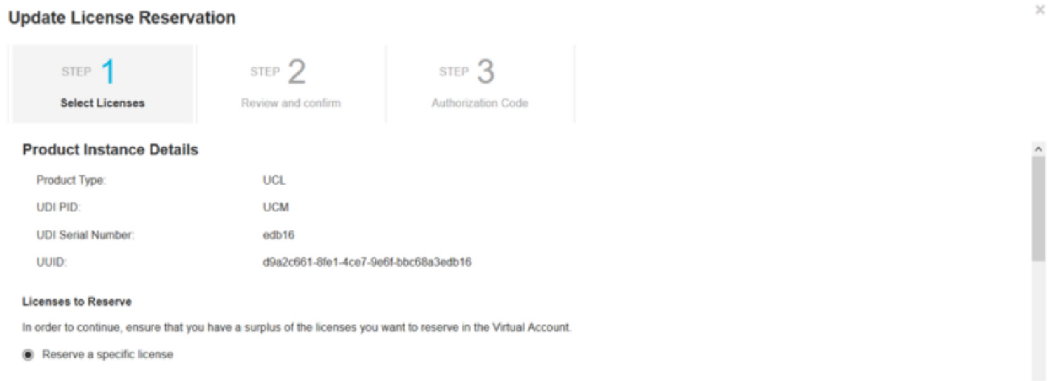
Update License Reservation

×

STEP 1
Select Licenses

STEP 2
Review and confirm

STEP 3
Authorization Code

Product Instance Details

| Product Type: | UCL |
|---|---|
| UDI PID: | UCM |
| UDI Serial Number: | edb16 |
| UUID: | d9a2c661-8fe1-4ce7-9e6f-bbc68a3edb16 |

Licenses to Reserve

In order to continue, ensure that you have a surplus of the licenses you want to reserve in the Virtual Account.

Reserve a specific license